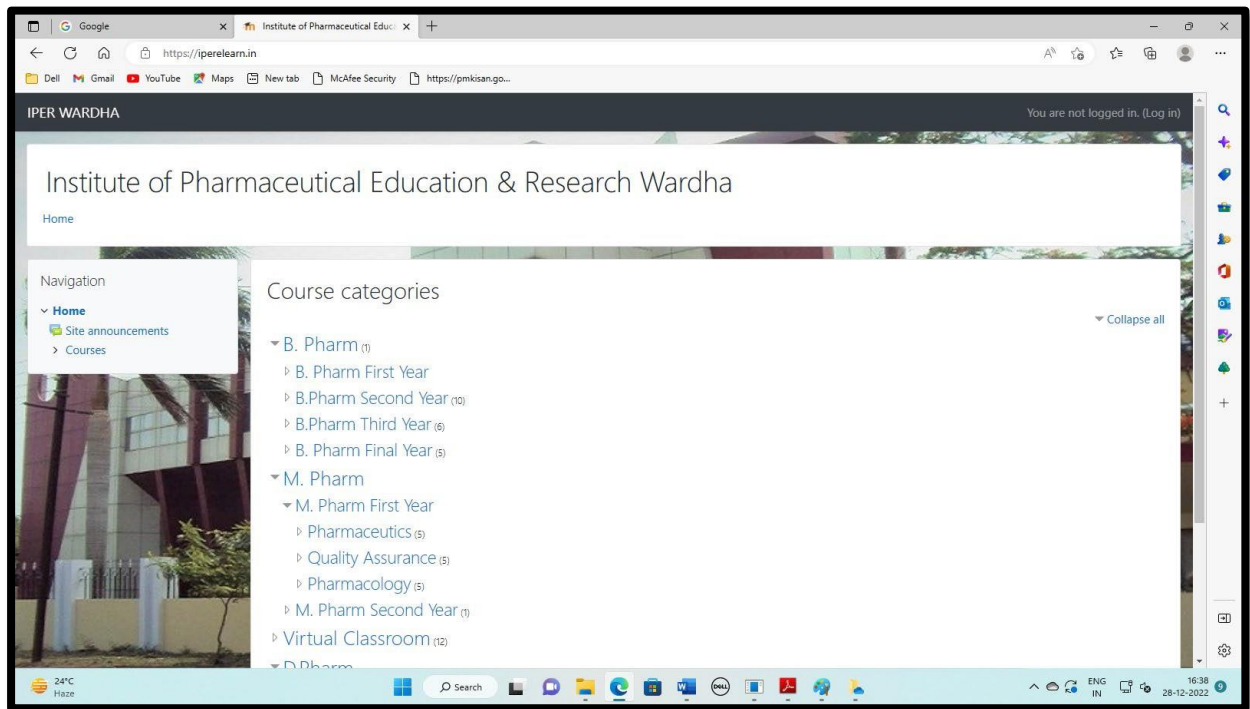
G Google
Institute of Pharmaceutical Educa
https://iperelearn.in
Dell Gmail YouTube Maps New tab McAfee Security https://pmkisan.go...

IPER WARDHA
You are not logged in. (Log in)

Institute of Pharmaceutical Education & Research Wardha
Home

Navigation
Home
Site announcements
Courses

Course categories
Collapse all

B. Pharm (1)
B. Pharm First Year
B.Pharm Second Year (10)
B.Pharm Third Year (6)
B. Pharm Final Year (5)
M. Pharm
M. Pharm First Year
Pharmaceutics (5)
Quality Assurance (5)
Pharmacology (5)
M. Pharm Second Year (1)
Virtual Classroom (12)
D.Pharm

24°C
Haze
Search
ENG IN
16:38
28-12-2022